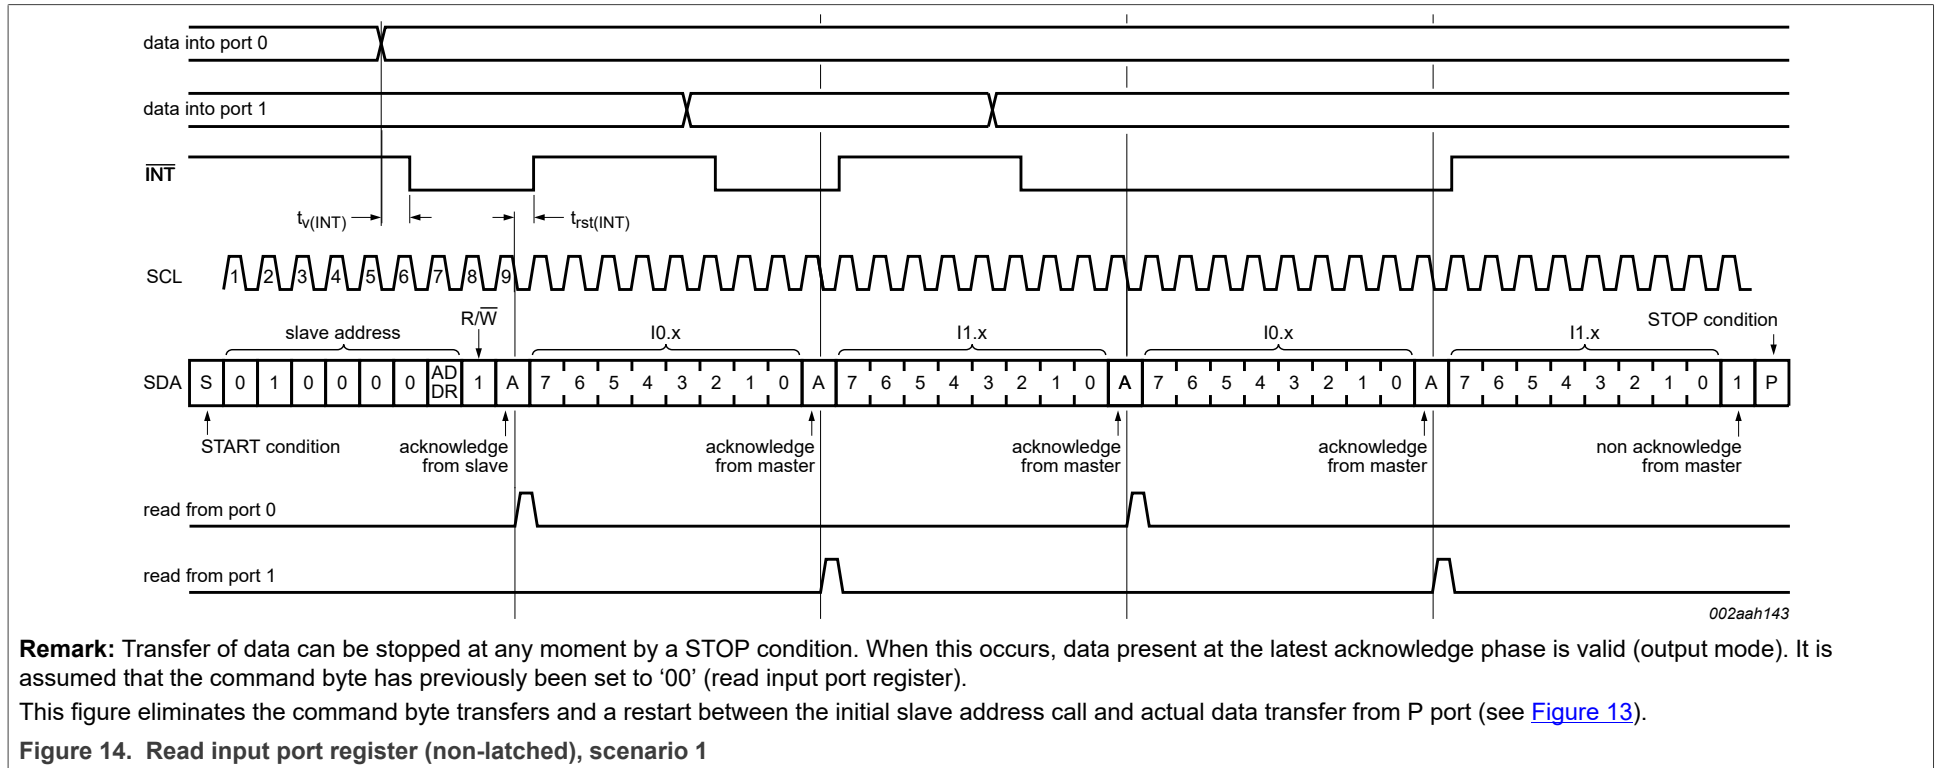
data into port 0

data into port 1

$\overline{INT}$

$t_{v(INT)}$

$t_{rst(INT)}$

SCL

1 2 3 4 5 6 7 8 9

slave address

R/$\overline{W}$

I0.x

I1.x

I0.x

I1.x

STOP condition

| SDA | S | 0 | 1 | 0 | 0 | 0 | 0 | AD DR | 1 | A | 7 | 6 | 5 | 4 | 3 | 2 | 1 | 0 | A | 7 | 6 | 5 | 4 | 3 | 2 | 1 | 0 | A | 7 | 6 | 5 | 4 | 3 | 2 | 1 | 0 | A | 7 | 6 | 5 | 4 | 3 | 2 | 1 | 0 | 1 | P |
|---|---|---|---|---|---|---|---|---|---|---|---|---|---|---|---|---|---|---|---|---|---|---|---|---|---|---|---|---|---|---|---|---|---|---|---|---|---|---|---|---|---|---|---|---|---|---|---|

START condition

acknowledge from slave

acknowledge from master

acknowledge from master

acknowledge from master

non acknowledge from master

read from port 0

read from port 1

002aah143

**Remark:** Transfer of data can be stopped at any moment by a STOP condition. When this occurs, data present at the latest acknowledge phase is valid (output mode). It is assumed that the command byte has previously been set to ‘00’ (read input port register).

This figure eliminates the command byte transfers and a restart between the initial slave address call and actual data transfer from P port (see Figure 13).

**Figure 14. Read input port register (non-latched), scenario 1**